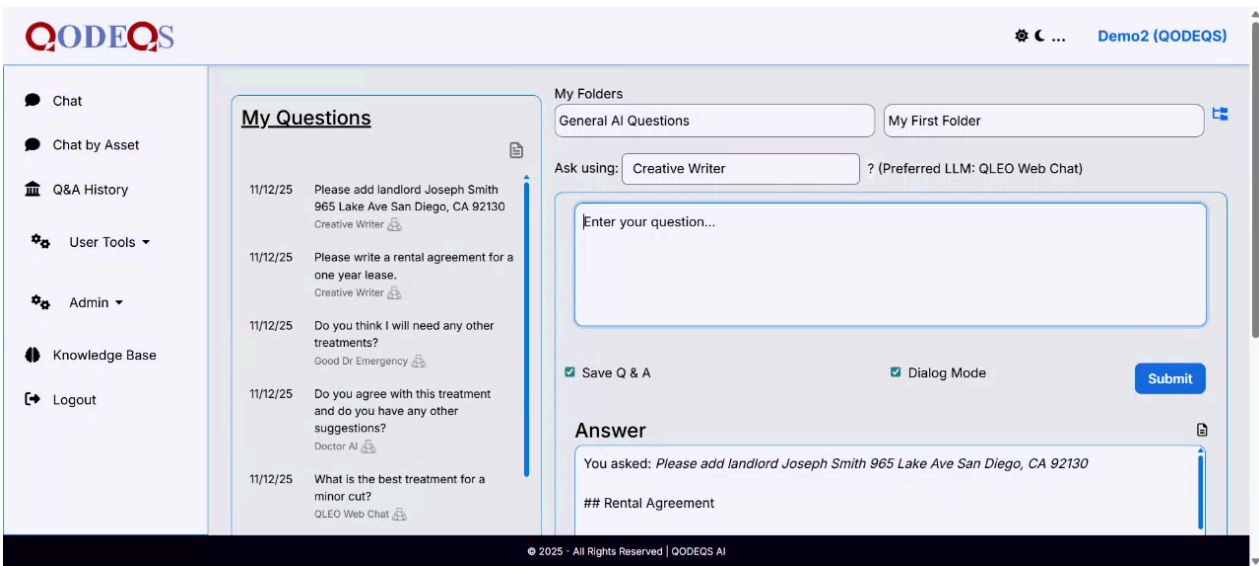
QODEQS

Demo2 (QODEQS)

Chat

Chat by Asset

Q&A History

User Tools

Admin

Knowledge Base

Logout

My Questions

11/12/25 Please add landlord Joseph Smith 965 Lake Ave San Diego, CA 92130
Creative Writer

11/12/25 Please write a rental agreement for a one year lease.
Creative Writer

11/12/25 Do you think I will need any other treatments?
Good Dr Emergency

11/12/25 Do you agree with this treatment and do you have any other suggestions?
Doctor AI

11/12/25 What is the best treatment for a minor cut?
QLEO Web Chat

My Folders

General AI Questions

My First Folder

Ask using: Creative Writer ? (Preferred LLM: QLEO Web Chat)

Enter your question...

Save Q & A

Dialog Mode

Submit

Answer

You asked: *Please add landlord Joseph Smith 965 Lake Ave San Diego, CA 92130*

## Rental Agreement

© 2025 - All Rights Reserved | QODEQS AI